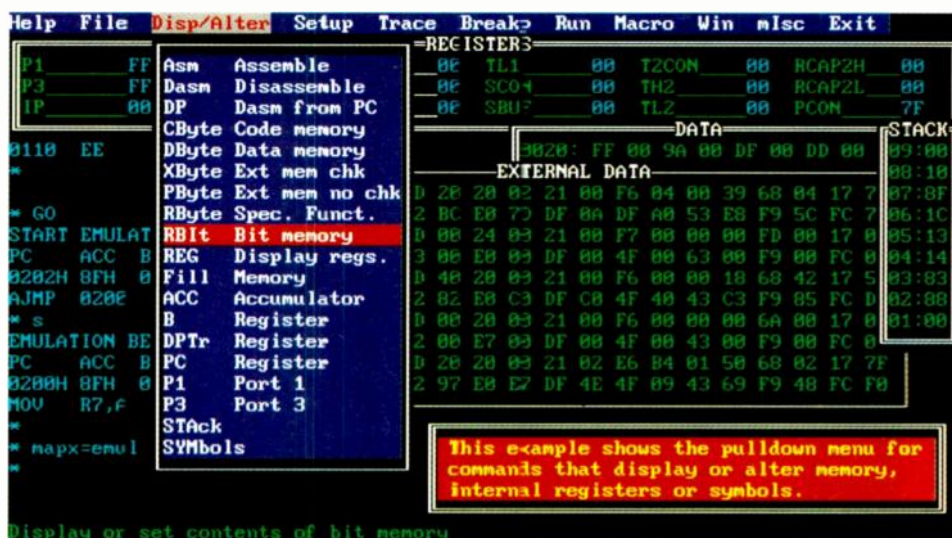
Help File Disp/Alter Setup Trace Break Run Macro Win mIsc Exit

REGISTERS

P1 FF
P3 FF
IP 00

0110 EE
*

* GO
START EMULAT
PC ACC B
0202H 8FH 0
AJMP 0202
* s
EMULATION BE
PC ACC B
0200H 8FH 0
MOV R7,F
*
* mapx=emul

Asm Assemble
Dasm Disassemble
DP Dasm from PC
CByte Code memory
DByte Data memory
XByte Ext mem chk
PByte Ext mem no chk
RByte Spec. Funct.
RBIt Bit memory
REG Display regs.
Fill Memory
ACC Accumulator
B Register
DPTr Register
PC Register
P1 Port 1
P3 Port 3
STAck
SYMbols

00 TL1 00 T2CON 00 RCAP2H 00
00 SCON 00 TH2 00 RCAP2L 00
00 SBUF 00 TL2 00 PCON 7F

DATA
0020: FF 00 9A 00 DF 00 DD 00

STACK
09:00
08:10
07:8F
06:1C
05:13
04:14
03:83
02:88
01:00

EXTERNAL DATA
D 20 20 02 21 00 F6 04 00 39 68 04 17 7
Z BC E0 7D DF 0A DF A0 53 E8 F9 5C FC 7
D 00 24 03 21 00 F7 00 00 00 FD 00 17 0
3 00 E0 09 DF 00 4F 00 63 00 F9 00 FC 0
D 40 20 03 21 00 F6 00 00 18 68 42 17 5
Z 82 E0 C3 DF C0 4F 40 43 C3 F9 85 FC D
D 00 20 03 21 00 F6 00 00 00 6A 00 17 0
2 00 E7 00 DF 00 4F 00 43 00 F9 00 FC 0
D 20 20 03 21 02 E6 B4 01 50 68 02 17 7F
Z 97 E0 E7 DF 4E 4F 09 43 69 F9 48 FC F0

This example shows the pulldown menu for commands that display or alter memory, internal registers or symbols.

Display or set contents of bit memory